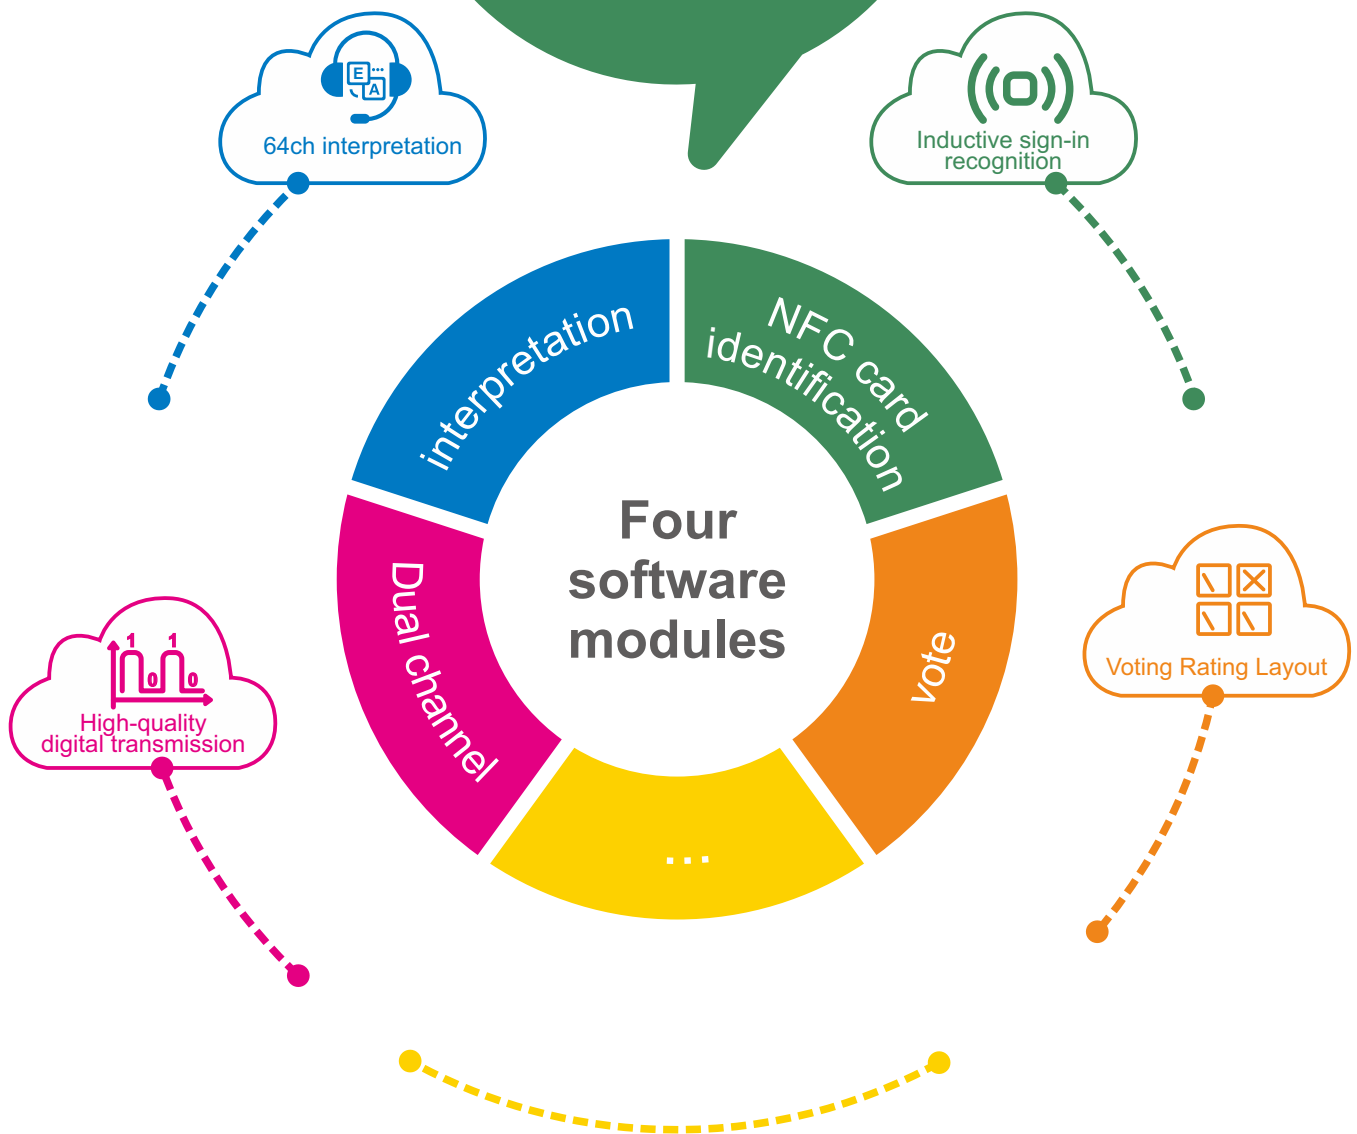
E
A
64ch interpretation

Inductive sign-in recognition

interpretation

NFC card identification

Four software modules

Dual channel

vote

...

Voting Rating Layout

1 1
0 0
High-quality digital transmission